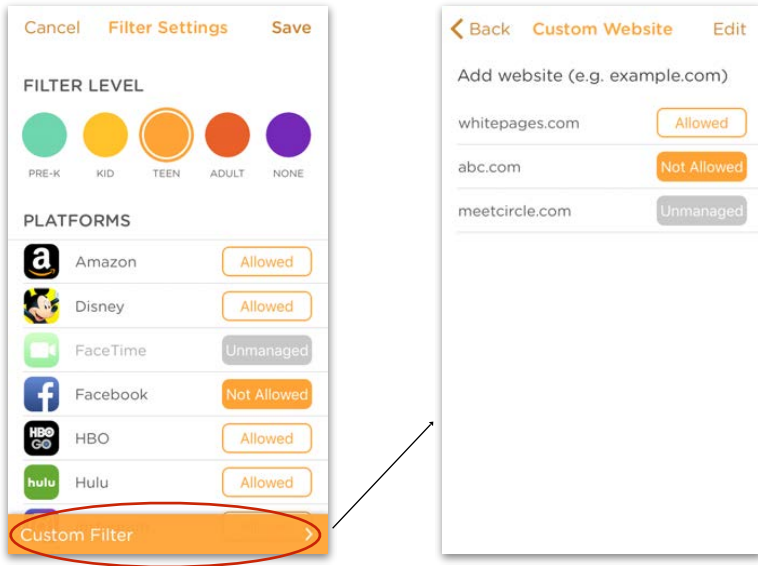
Cancel Filter Settings Save

FILTER LEVEL

PRE-K KID TEEN ADULT NONE

PLATFORMS

Amazon Allowed

Disney Allowed

FaceTime Unmanaged

Facebook Not Allowed

HBO GO Allowed

hulu Hulu Allowed

Custom Filter >

< Back Custom Website Edit

Add website (e.g. example.com)

whitepages.com Allowed

abc.com Not Allowed

meetcircle.com Unmanaged